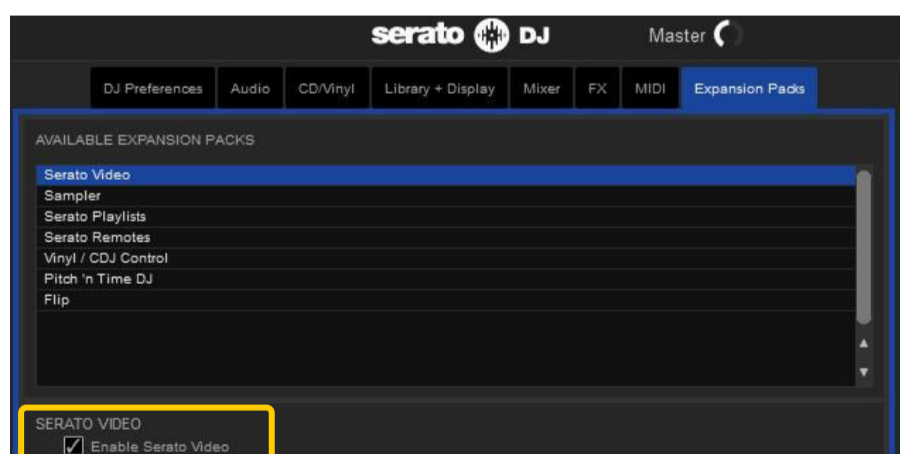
serato DJ

Master

DJ Preferences | Audio | CD/Vinyl | Library + Display | Mixer | FX | MIDI | Expansion Packs

AVAILABLE EXPANSION PACKS

Serato Video
Sampler
Serato Playlists
Serato Remotes
Vinyl / CDJ Control
Pitch 'n Time DJ
Flip

SERATO VIDEO
Enable Serato Video